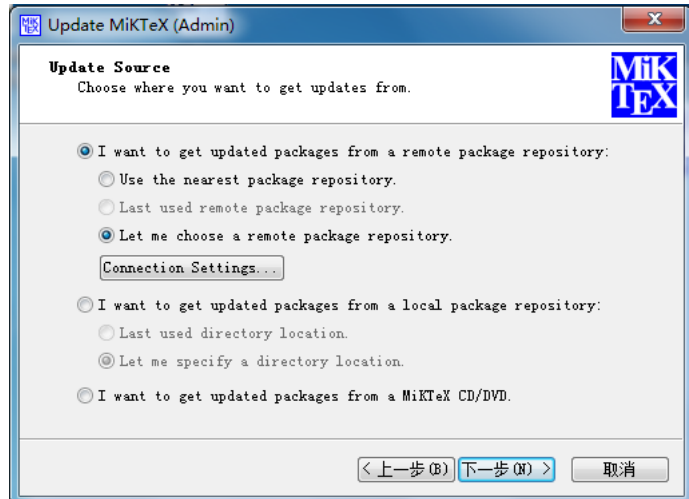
Update MiKTeX (Admin)

Update Source
Choose where you want to get updates from.

MiK
TEX

I want to get updated packages from a remote package repository:

Use the nearest package repository.

Last used remote package repository.

Let me choose a remote package repository.

Connection Settings...

I want to get updated packages from a local package repository:

Last used directory location.

Let me specify a directory location.

I want to get updated packages from a MiKTeX CD/DVD.

< 上一步(B)

下一步(N) >

取消